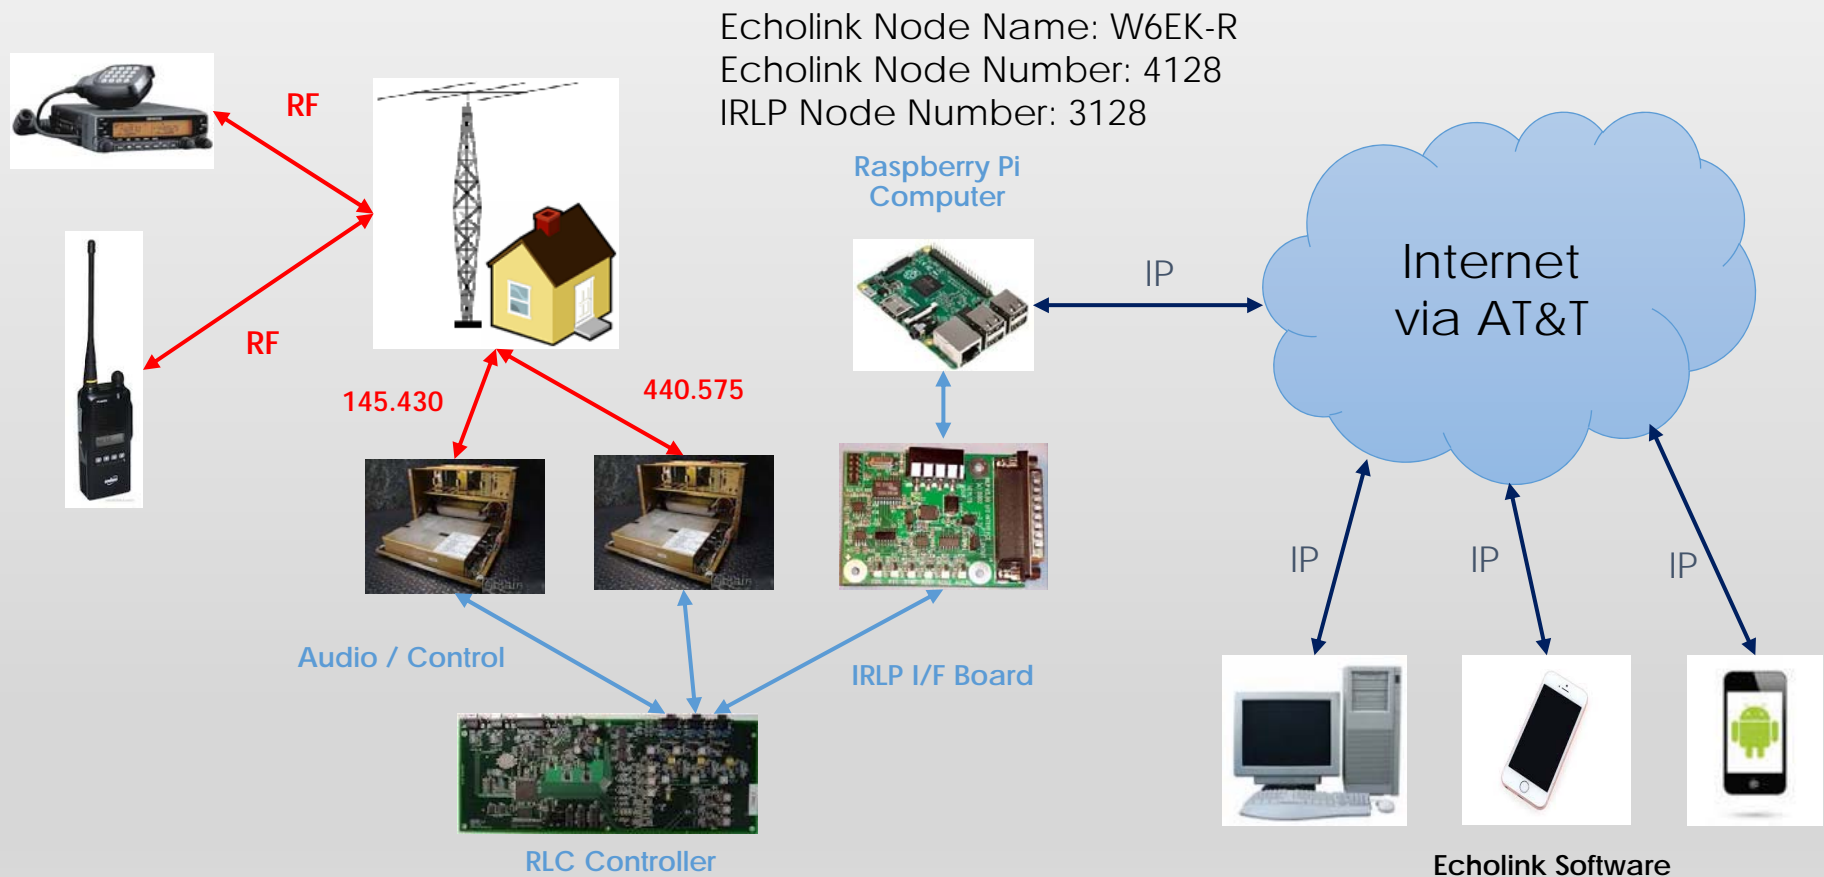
Echolink Node Name: W6EK-R
Echolink Node Number: 4128
IRLP Node Number: 3128

RF

RF

Raspberry Pi Computer

IP

Internet via AT&T

145.430

440.575

IP

IP

IP

Audio / Control

IRLP I/F Board

RLC Controller

Echolink Software